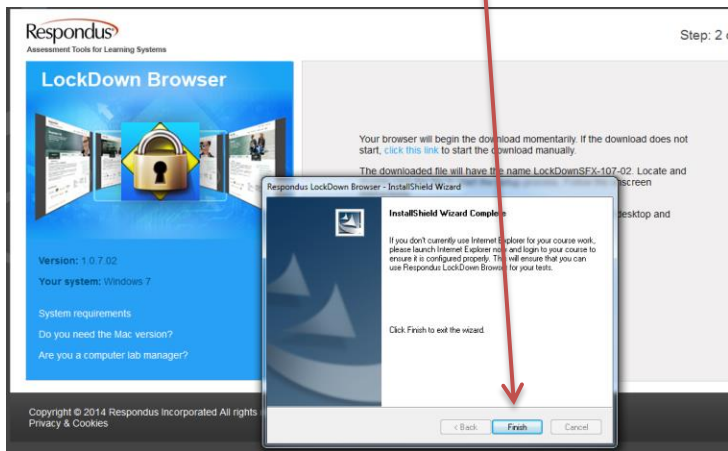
Respondus
Assessment Tools for Learning Systems

Step: 2 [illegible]

LockDown Browser

Version: 1.0.7.02
Your system: Windows 7

System requirements
Do you need the Mac version?
Are you a computer lab manager?

Your browser will begin the download momentarily. If the download does not start, click this link to start the download manually.

The downloaded file will have the name LockDownSFX-107-02. Locate and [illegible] screen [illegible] desktop and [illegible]

Respondus LockDown Browser - InstallShield Wizard

InstallShield Wizard Complete

If you don't currently use Internet Explorer for your course work, please launch Internet Explorer now and login to your course to ensure it is configured properly. This will ensure that you can use Respondus LockDown Browser for your tests.

Click Finish to exit the wizard.

< Back Finish Cancel

Copyright © 2014 Respondus Incorporated All rights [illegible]
Privacy & Cookies